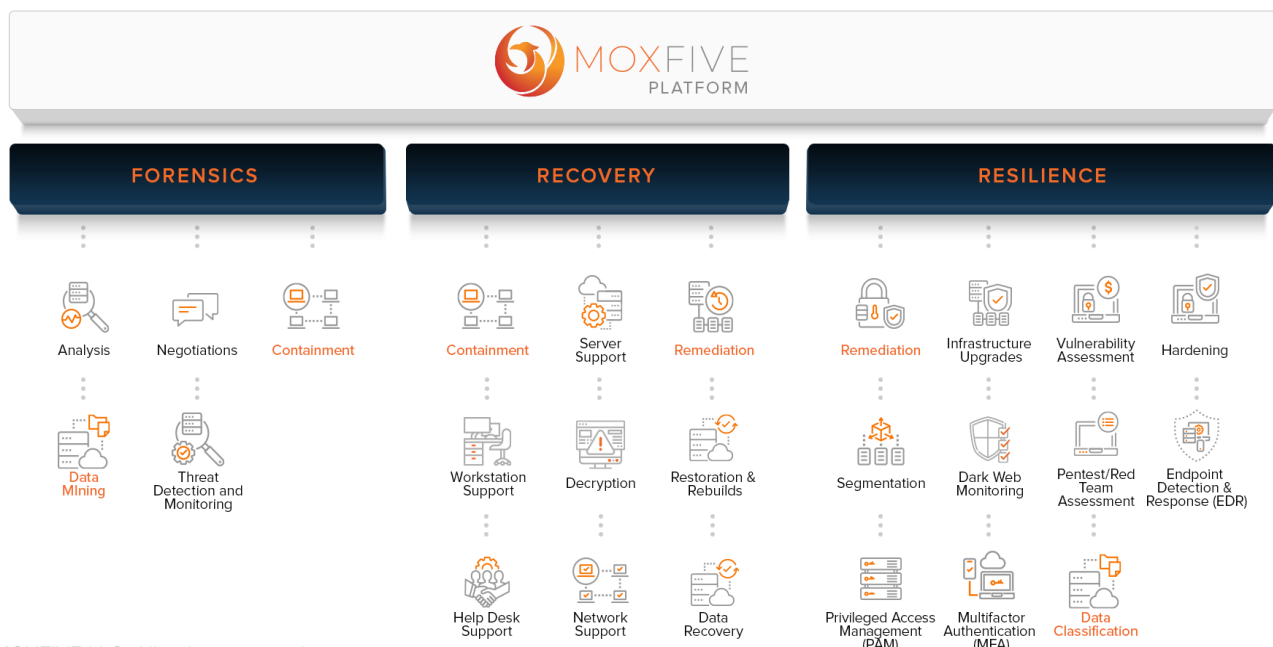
MOXFIVE
PLATFORM

FORENSICS

Analysis
Negotiations
Containment

Data MIning
Threat Detection and Monitoring

RECOVERY

Containment
Server Support
Remediation

Workstation Support
Decryption
Restoration & Rebuilds

Help Desk Support
Network Support
Data Recovery

RESILIENCE

Remediation
Infrastructure Upgrades
Vulnerability Assessment
Hardening

Segmentation
Dark Web Monitoring
Pentest/Red Team Assessment
Endpoint Detection & Response (EDR)

Privileged Access Management (PAM)
Multifactor Authentication (MFA)
Data Classification